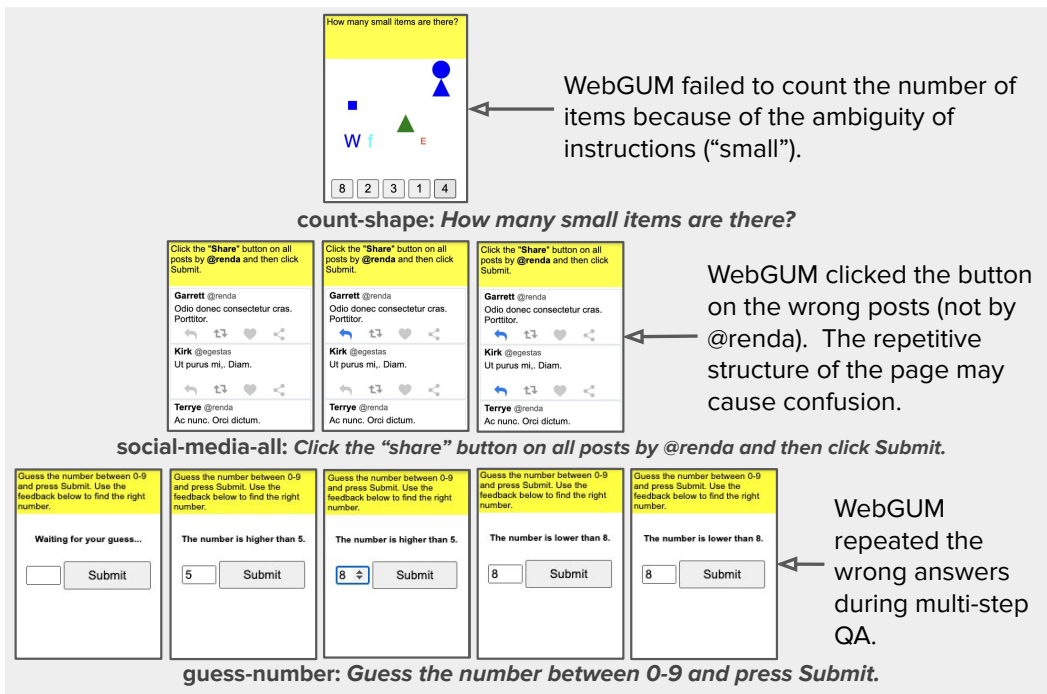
How many small items are there?

W f E

8 2 3 1 4

WebGUM failed to count the number of items because of the ambiguity of instructions ("small").

count-shape: How many small items are there?

Click the "Share" button on all posts by @renda and then click Submit.

Garrett @renda
Odio donec consectetur cras. Porttitor.

Kirk @egestas
Ut purus mi,. Diam.

Terrye @renda
Ac nunc. Orci dictum.

Click the "Share" button on all posts by @renda and then click Submit.

Garrett @renda
Odio donec consectetur cras. Porttitor.

Kirk @egestas
Ut purus mi,. Diam.

Terrye @renda
Ac nunc. Orci dictum.

Click the "Share" button on all posts by @renda and then click Submit.

Garrett @renda
Odio donec consectetur cras. Porttitor.

Kirk @egestas
Ut purus mi,. Diam.

Terrye @renda
Ac nunc. Orci dictum.

WebGUM clicked the button on the wrong posts (not by @renda). The repetitive structure of the page may cause confusion.

social-media-all: Click the "share" button on all posts by @renda and then click Submit.

Guess the number between 0-9 and press Submit. Use the feedback below to find the right number.

Waiting for your guess...

Submit

Guess the number between 0-9 and press Submit. Use the feedback below to find the right number.

The number is higher than 5.

5 Submit

Guess the number between 0-9 and press Submit. Use the feedback below to find the right number.

The number is higher than 5.

8 Submit

Guess the number between 0-9 and press Submit. Use the feedback below to find the right number.

The number is lower than 8.

8 Submit

Guess the number between 0-9 and press Submit. Use the feedback below to find the right number.

The number is lower than 8.

8 Submit

WebGUM repeated the wrong answers during multi-step QA.

guess-number: Guess the number between 0-9 and press Submit.